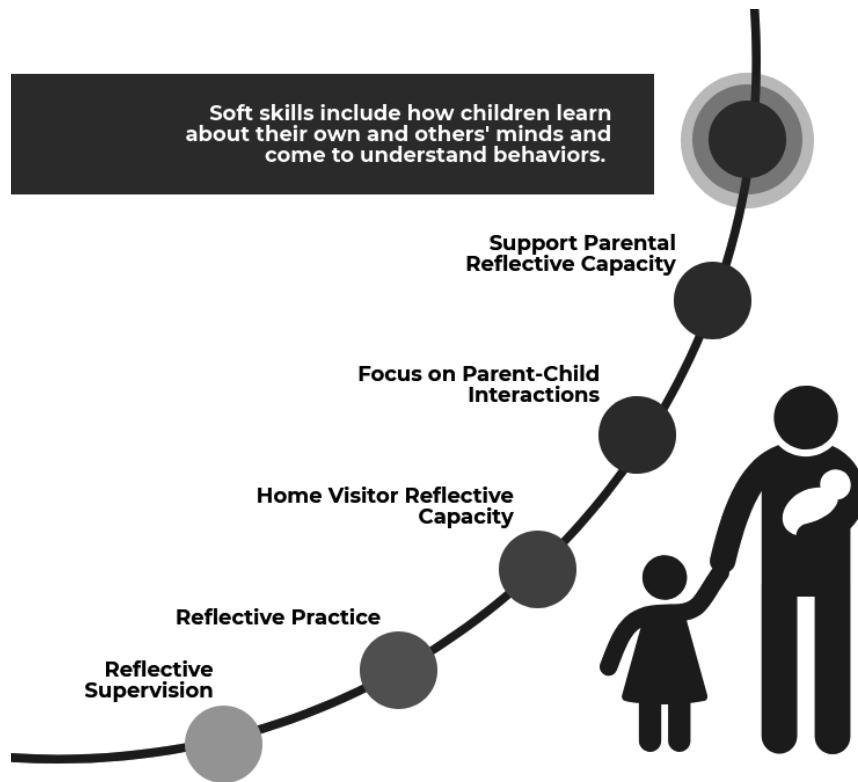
Soft skills include how children learn about their own and others' minds and come to understand behaviors.

Support Parental Reflective Capacity

Focus on Parent-Child Interactions

Home Visitor Reflective Capacity

Reflective Practice

Reflective Supervision